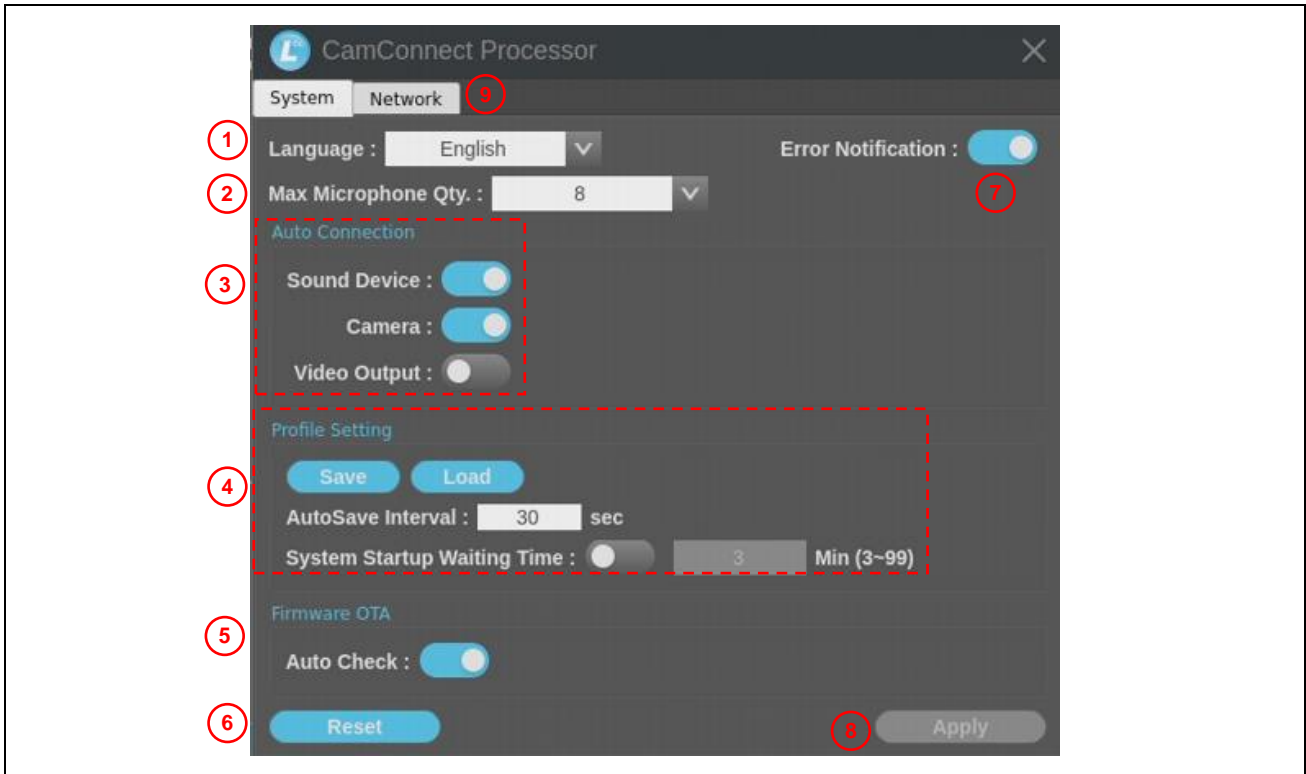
CamConnect Processor

System
Network
9

1
Language : English
Error Notification :
7

2
Max Microphone Qty. : 8

Auto Connection
3
Sound Device :
Camera :
Video Output :

Profile Setting
4
Save
Load
AutoSave Interval : 30 sec
System Startup Waiting Time : 3 Min (3~99)

Firmware OTA
5
Auto Check :

6
Reset
8
Apply